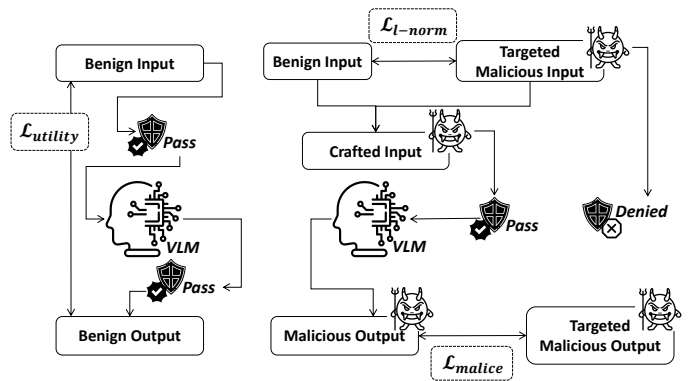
$\mathcal{L}_{l-norm}$

Benign Input

$\mathcal{L}_{utility}$

Pass

VLM

Pass

Benign Output

Benign Input

Targeted Malicious Input

Crafted Input

Pass

VLM

Denied

Malicious Output

Targeted Malicious Output

$\mathcal{L}_{malice}$